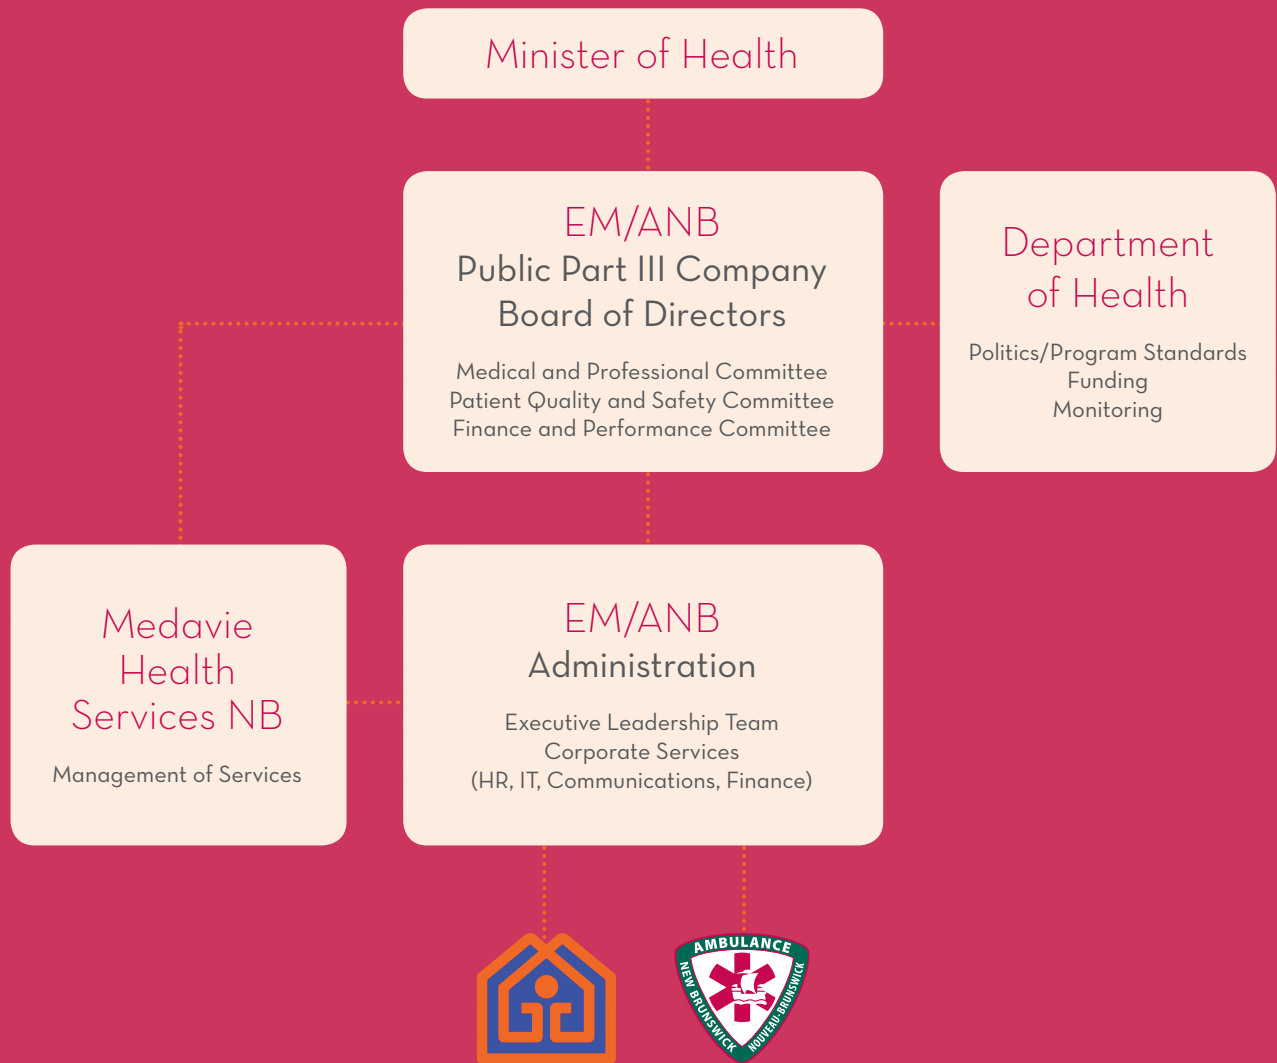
Minister of Health

EM/ANB
Public Part III Company
Board of Directors

Medical and Professional Committee
Patient Quality and Safety Committee
Finance and Performance Committee

Department of Health

Politics/Program Standards
Funding
Monitoring

Medavie Health Services NB

Management of Services

EM/ANB
Administration

Executive Leadership Team
Corporate Services
(HR, IT, Communications, Finance)

AMBULANCE
NEW BRUNSWICK
NOUVEAU-BRUNSWICK